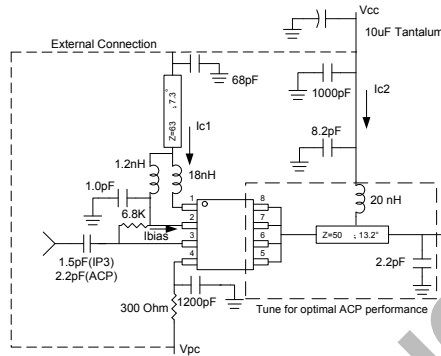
Vcc
10uF Tantalum
External Connection
68pF
Z=63 ; 7.3°
1000pF
Ic2
Ic1
8.2pF
1.2nH
18nH
1.0pF
1
8
2
7
6.8K
3
6
Ibias
20 nH
4
5
Z=50 ; 13.2°
1.5pF(IP3)
2.2pF(ACP)
2.2pF
300 Ohm
1200pF
Tune for optimal ACP performance
Vpc